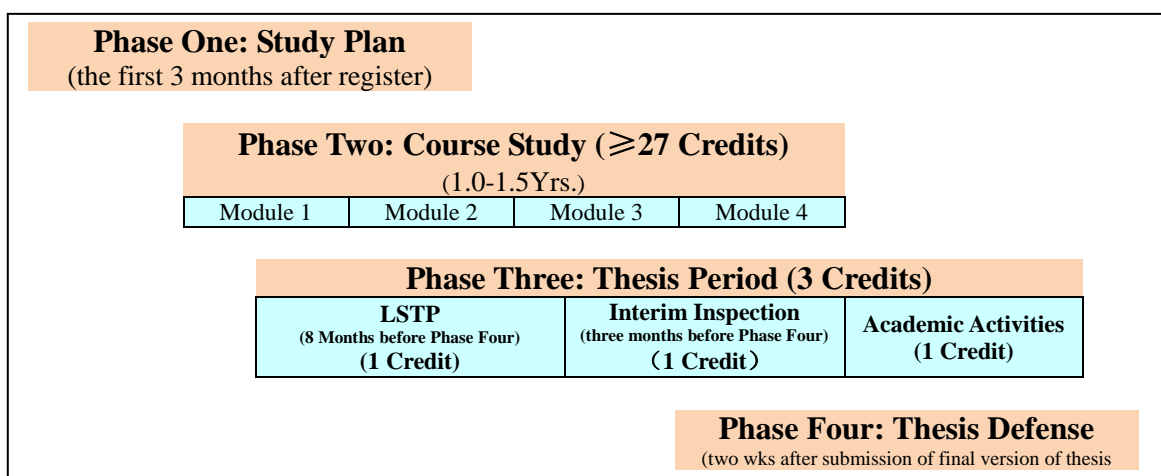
**Phase One: Study Plan**
(the first 3 months after register)

**Phase Two: Course Study (≥27 Credits)**
(1.0-1.5Yrs.)

| Module 1 | Module 2 | Module 3 | Module 4 |
|---|---|---|---|

**Phase Three: Thesis Period (3 Credits)**

| LSTP (8 Months before Phase Four) (1 Credit) | Interim Inspection (three months before Phase Four) （1 Credit） | Academic Activities (1 Credit) |
|---|---|---|

**Phase Four: Thesis Defense**
(two wks after submission of final version of thesis